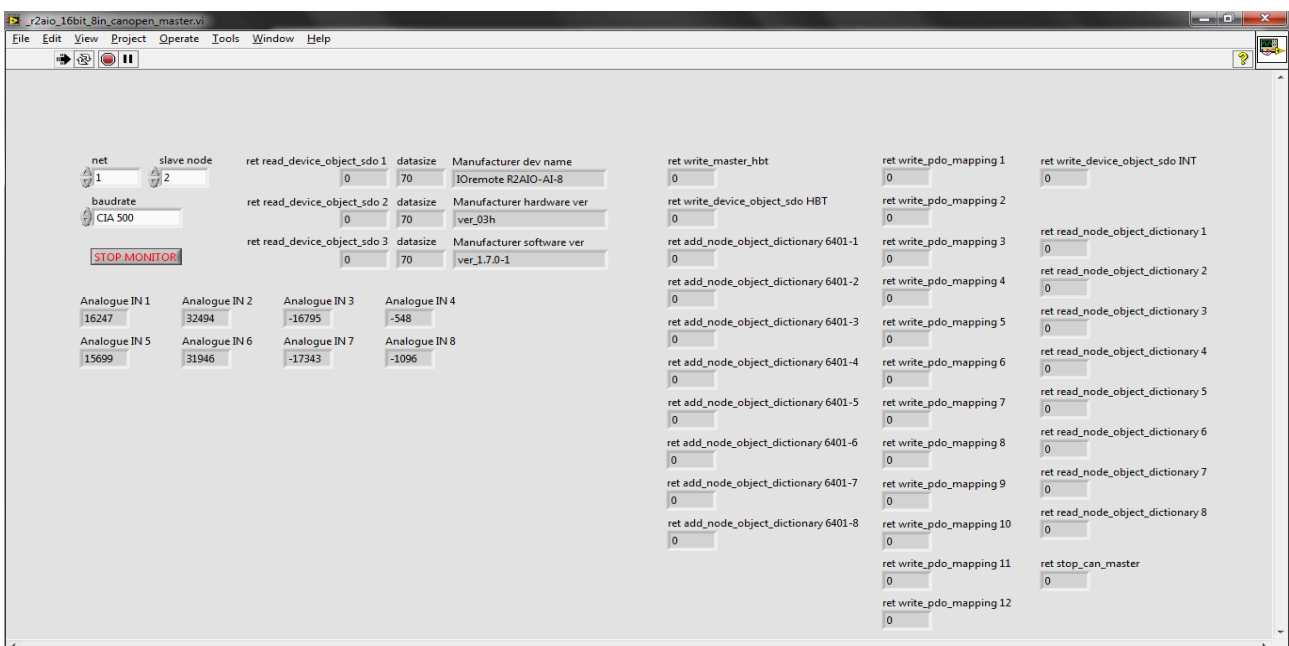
_r2aio_16bit_8in_canopen_master.vi

File Edit View Project Operate Tools Window Help

net
1

slave node
2

baudrate
CIA 500

STOP MONITOR

ret read_device_object_sdo 1
0
datasize
70
Manufacturer dev name
IOremote R2AIO-AI-8

ret read_device_object_sdo 2
0
datasize
70
Manufacturer hardware ver
ver_03h

ret read_device_object_sdo 3
0
datasize
70
Manufacturer software ver
ver_1.7.0-1

Analogue IN 1
16247
Analogue IN 2
32494
Analogue IN 3
-16795
Analogue IN 4
-548

Analogue IN 5
15699
Analogue IN 6
31946
Analogue IN 7
-17343
Analogue IN 8
-1096

ret write_master_hbt
0
ret write_device_object_sdo HBT
0
ret add_node_object_dictionary 6401-1
0
ret add_node_object_dictionary 6401-2
0
ret add_node_object_dictionary 6401-3
0
ret add_node_object_dictionary 6401-4
0
ret add_node_object_dictionary 6401-5
0
ret add_node_object_dictionary 6401-6
0
ret add_node_object_dictionary 6401-7
0
ret add_node_object_dictionary 6401-8
0

ret write_pdo_mapping 1
0
ret write_pdo_mapping 2
0
ret write_pdo_mapping 3
0
ret write_pdo_mapping 4
0
ret write_pdo_mapping 5
0
ret write_pdo_mapping 6
0
ret write_pdo_mapping 7
0
ret write_pdo_mapping 8
0
ret write_pdo_mapping 9
0
ret write_pdo_mapping 10
0
ret write_pdo_mapping 11
0
ret write_pdo_mapping 12
0

ret write_device_object_sdo INT
0
ret read_node_object_dictionary 1
0
ret read_node_object_dictionary 2
0
ret read_node_object_dictionary 3
0
ret read_node_object_dictionary 4
0
ret read_node_object_dictionary 5
0
ret read_node_object_dictionary 6
0
ret read_node_object_dictionary 7
0
ret read_node_object_dictionary 8
0
ret stop_can_master
0